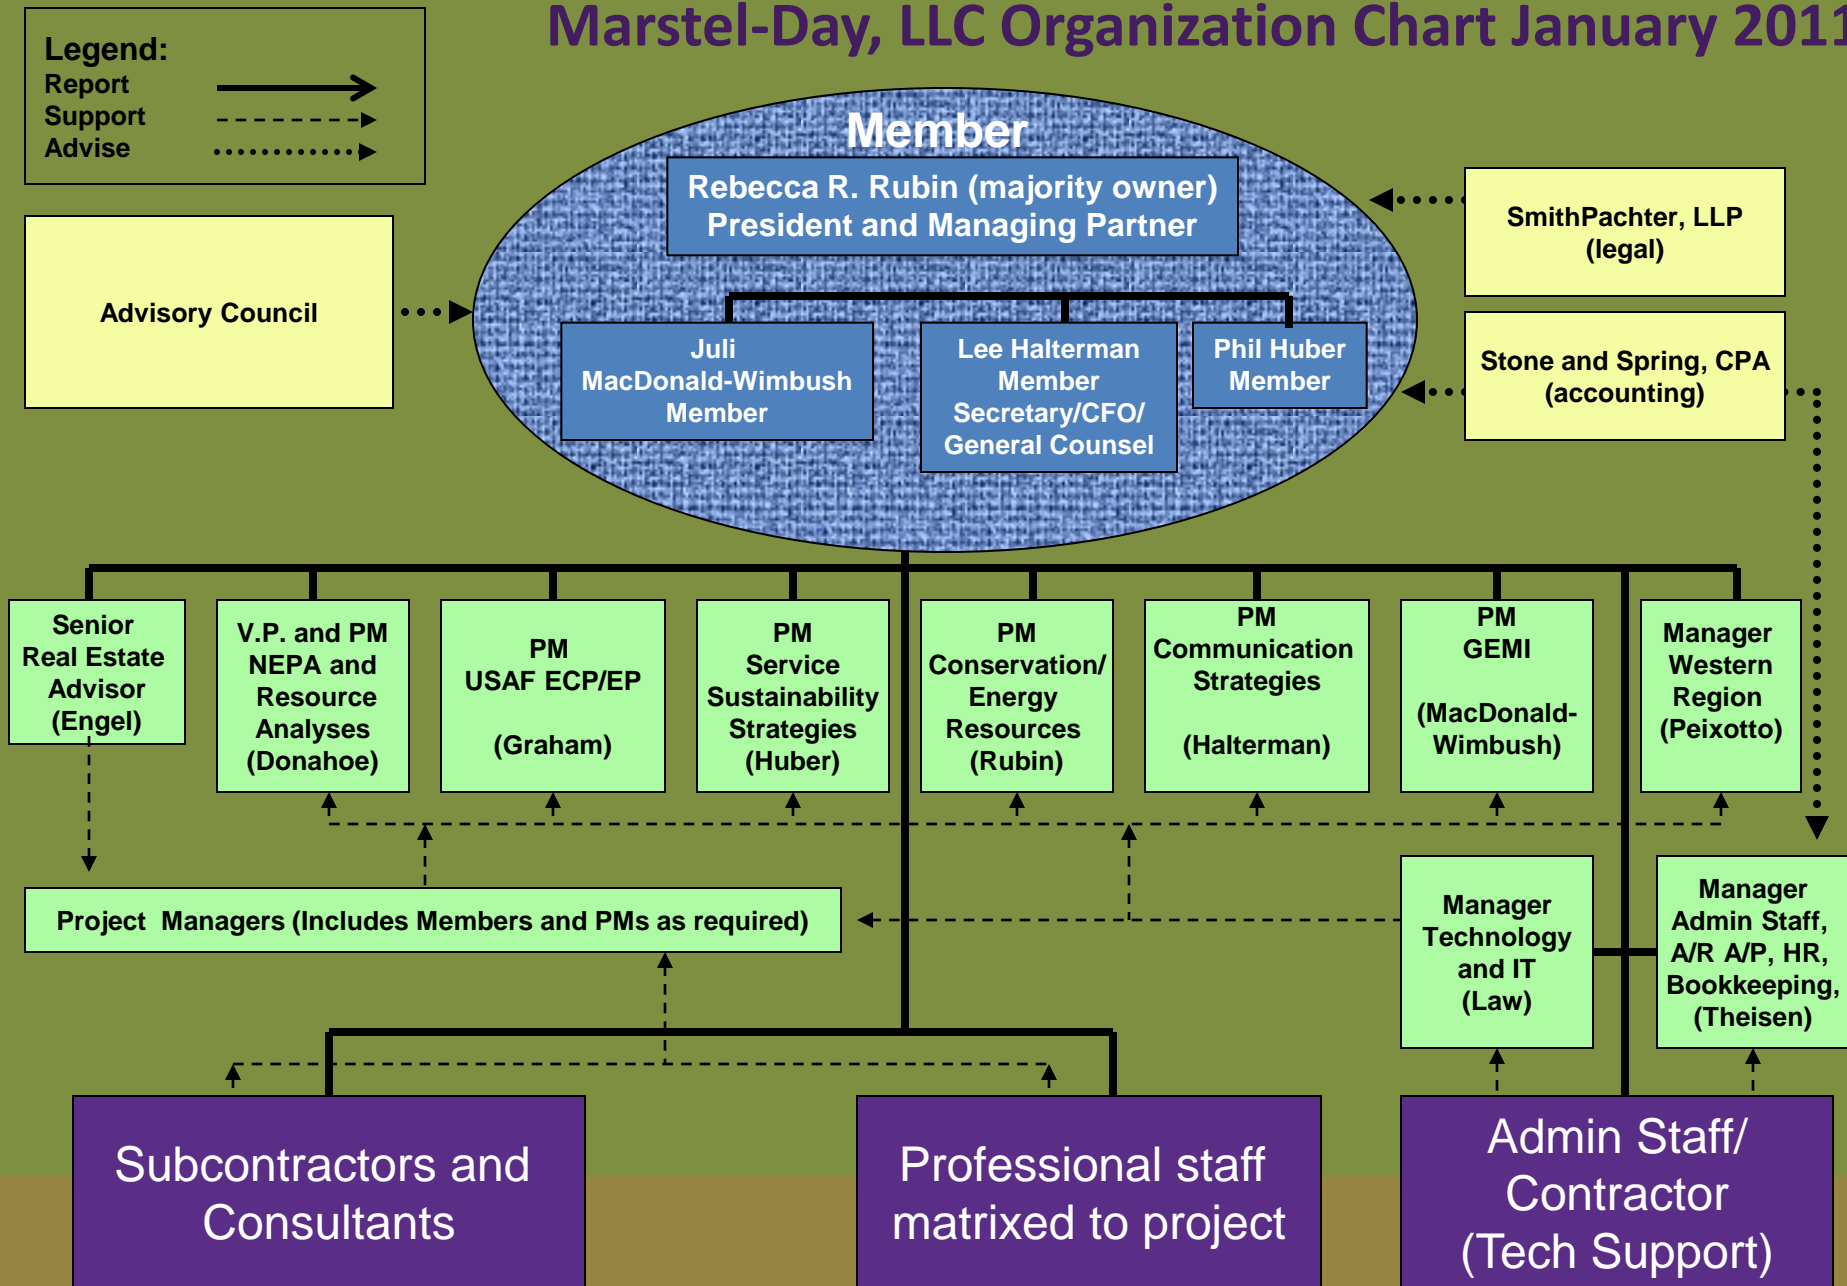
Marstel-Day, LLC Organization Chart January 2011

Legend:
Report
Support
Advise

Member

Rebecca R. Rubin (majority owner)
President and Managing Partner

Advisory Council

SmithPachter, LLP
(legal)

Juli MacDonald-Wimbush Member

Lee Halterman Member Secretary/CFO/ General Counsel

Phil Huber Member

Stone and Spring, CPA
(accounting)

Senior Real Estate Advisor (Engel)

V.P. and PM NEPA and Resource Analyses (Donahoe)

PM USAF ECP/EP (Graham)

PM Service Sustainability Strategies (Huber)

PM Conservation/ Energy Resources (Rubin)

PM Communication Strategies (Halterman)

PM GEMI (MacDonald-Wimbush)

Manager Western Region (Peixotto)

Project Managers (Includes Members and PMs as required)

Manager Technology and IT (Law)

Manager Admin Staff, A/R A/P, HR, Bookkeeping, (Theisen)

Subcontractors and Consultants

Professional staff matrixed to project

Admin Staff/ Contractor (Tech Support)